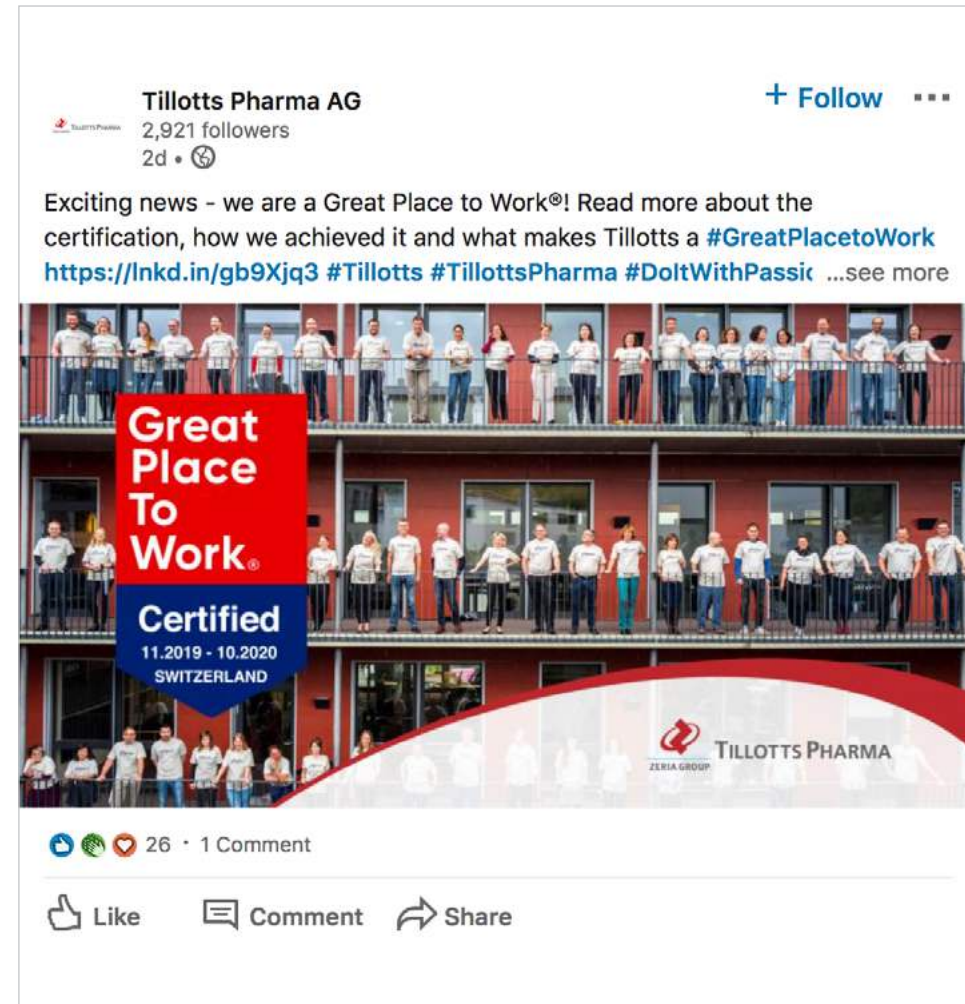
TILLOTTS PHARMA

Tillotts Pharma AG
2,921 followers
2d •

+ Follow ...

Exciting news - we are a Great Place to Work®! Read more about the certification, how we achieved it and what makes Tillotts a #GreatPlacetoWork https://lnkd.in/gb9Xjq3 #Tillotts #TillottsPharma #DoItWithPassic ...see more

Great Place To Work®
Certified
11.2019 - 10.2020
SWITZERLAND

ZERIA GROUP
TILLOTTS PHARMA

26 · 1 Comment

Like Comment Share